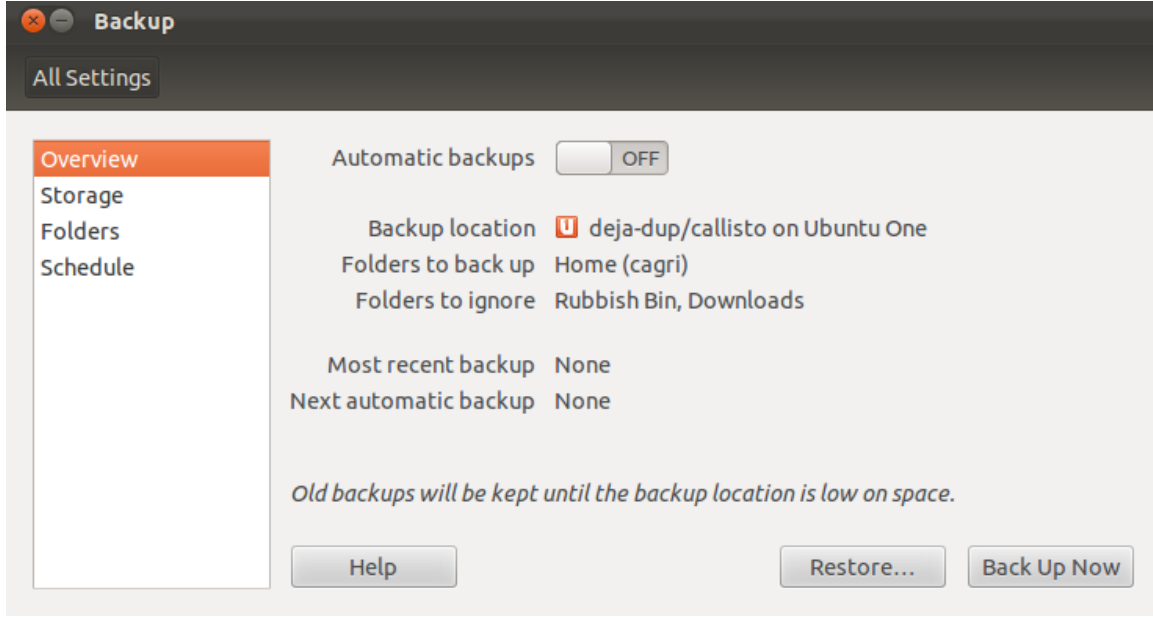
Backup

All Settings

Overview
Storage
Folders
Schedule

Automatic backups OFF

Backup location deja-dup/callisto on Ubuntu One
Folders to back up Home (cagri)
Folders to ignore Rubbish Bin, Downloads

Most recent backup None
Next automatic backup None

Old backups will be kept until the backup location is low on space.

Help

Restore...

Back Up Now